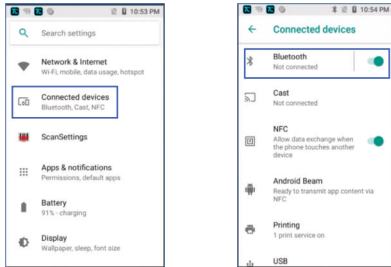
10:53 PM

Search settings

Network & Internet
Wi-Fi, mobile, data usage, hotspot

Connected devices
Bluetooth, Cast, NFC

ScanSettings

Apps & notifications
Permissions, default apps

Battery
91% - charging

Display
Wallpaper, sleep, font size

10:54 PM

Connected devices

Bluetooth
Not connected

Cast
Not connected

NFC
Allow data exchange when the phone touches another device

Android Beam
Ready to transmit app content via NFC

Printing
1 print service on

USB